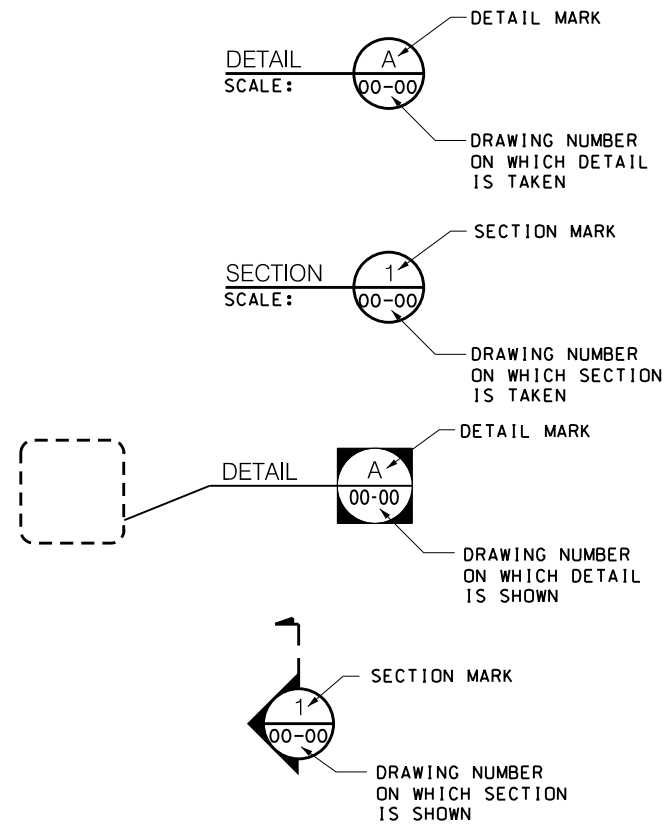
DETAIL MARK

DETAIL
SCALE:

A
00-00

DRAWING NUMBER ON WHICH DETAIL IS TAKEN

SECTION MARK

SECTION
SCALE:

1
00-00

DRAWING NUMBER ON WHICH SECTION IS TAKEN

DETAIL MARK

DETAIL

A
00-00

DRAWING NUMBER ON WHICH DETAIL IS SHOWN

SECTION MARK

1
00-00

DRAWING NUMBER ON WHICH SECTION IS SHOWN